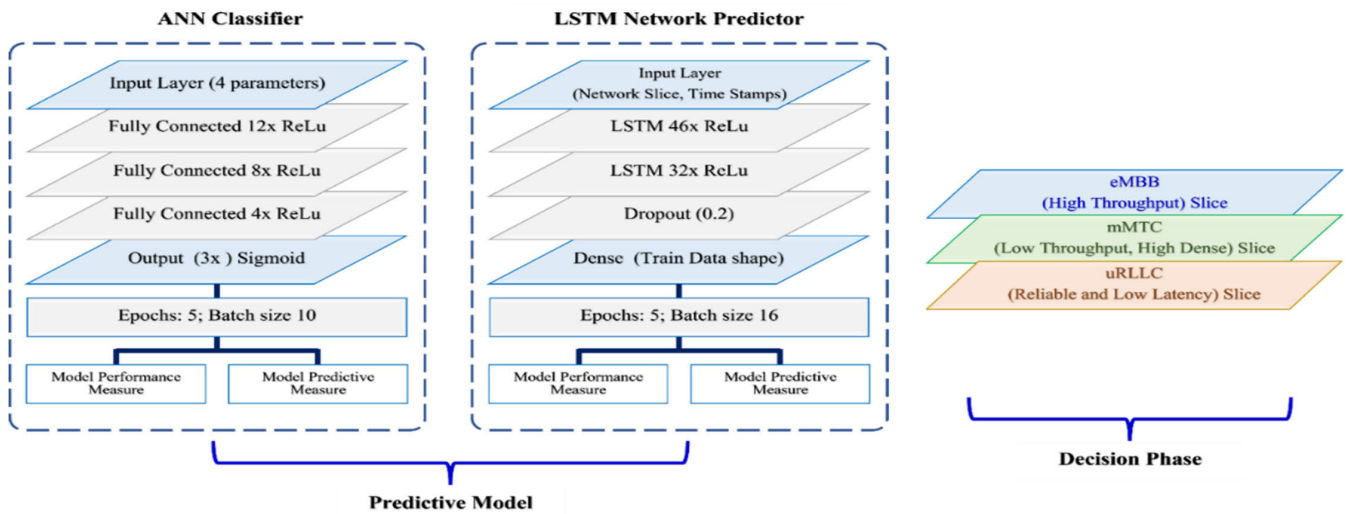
ANN Classifier

Input Layer (4 parameters)

Fully Connected 12x ReLu

Fully Connected 8x ReLu

Fully Connected 4x ReLu

Output (3x ) Sigmoid

Epochs: 5; Batch size 10

Model Performance Measure

Model Predictive Measure

LSTM Network Predictor

Input Layer (Network Slice, Time Stamps)

LSTM 46x ReLu

LSTM 32x ReLu

Dropout (0.2)

Dense (Train Data shape)

Epochs: 5; Batch size 16

Model Performance Measure

Model Predictive Measure

Predictive Model

eMBB (High Throughput) Slice

mMTC (Low Throughput, High Dense) Slice

uRLLC (Reliable and Low Latency) Slice

Decision Phase